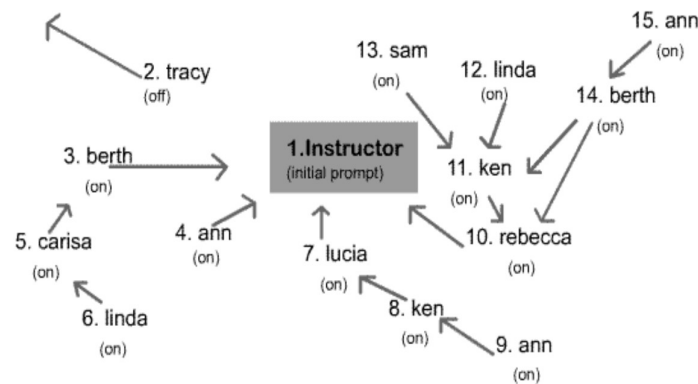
15. ann
(on)

2. tracy
(off)

13. sam
(on)

12. linda
(on)

14. berth
(on)

3. berth
(on)

1.Instructor
(initial prompt)

11. ken
(on)

5. carisa
(on)

4. ann
(on)

7. lucia
(on)

10. rebecca
(on)

6. linda
(on)

8. ken
(on)

9. ann
(on)